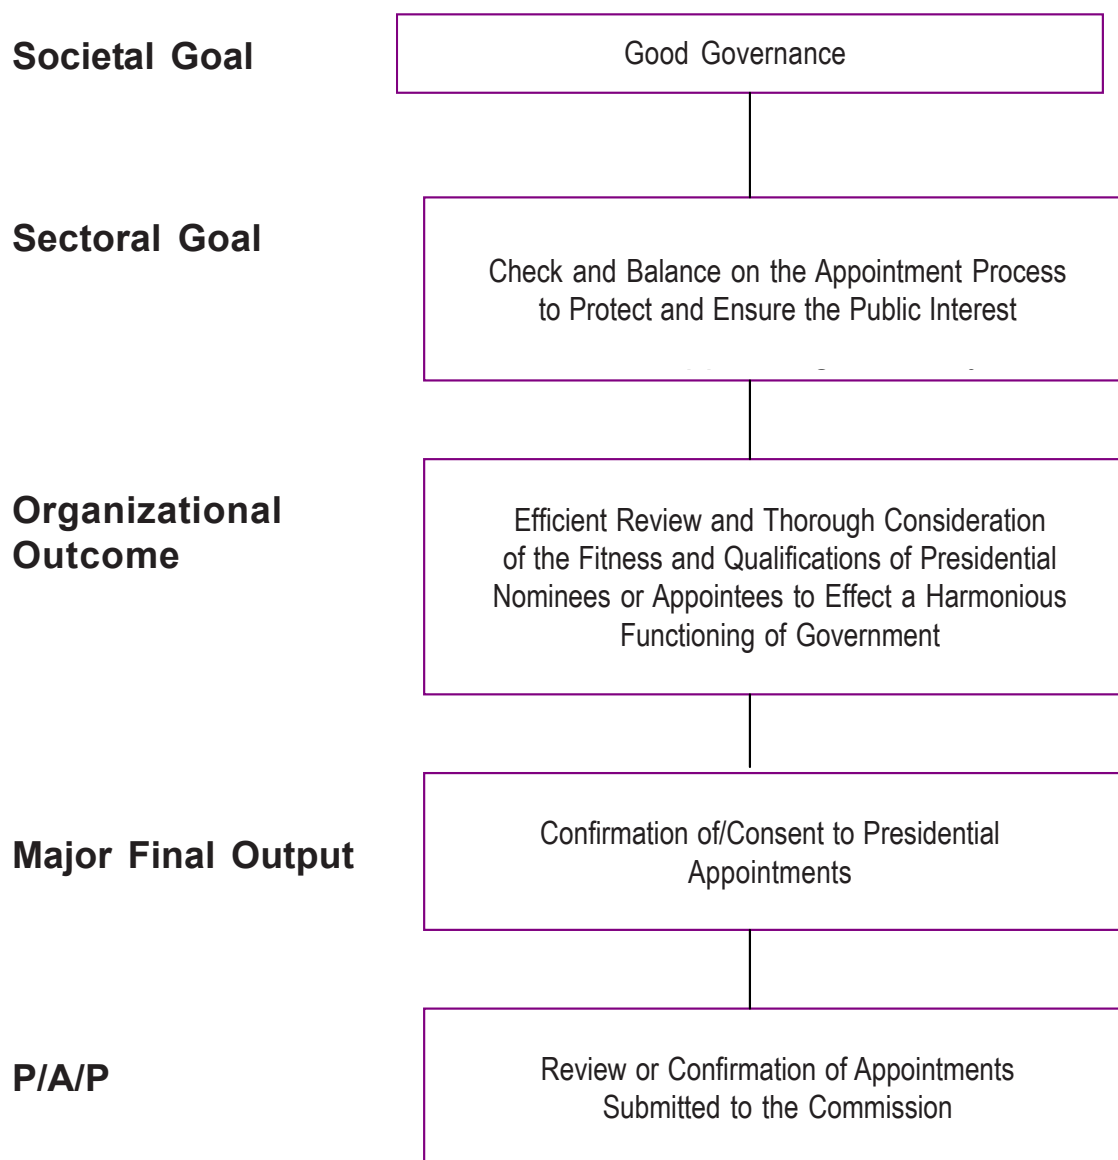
Societal Goal

Good Governance

Sectoral Goal

Check and Balance on the Appointment Process to Protect and Ensure the Public Interest

Organizational Outcome

Efficient Review and Thorough Consideration of the Fitness and Qualifications of Presidential Nominees or Appointees to Effect a Harmonious Functioning of Government

Major Final Output

Confirmation of/Consent to Presidential Appointments

P/A/P

Review or Confirmation of Appointments Submitted to the Commission